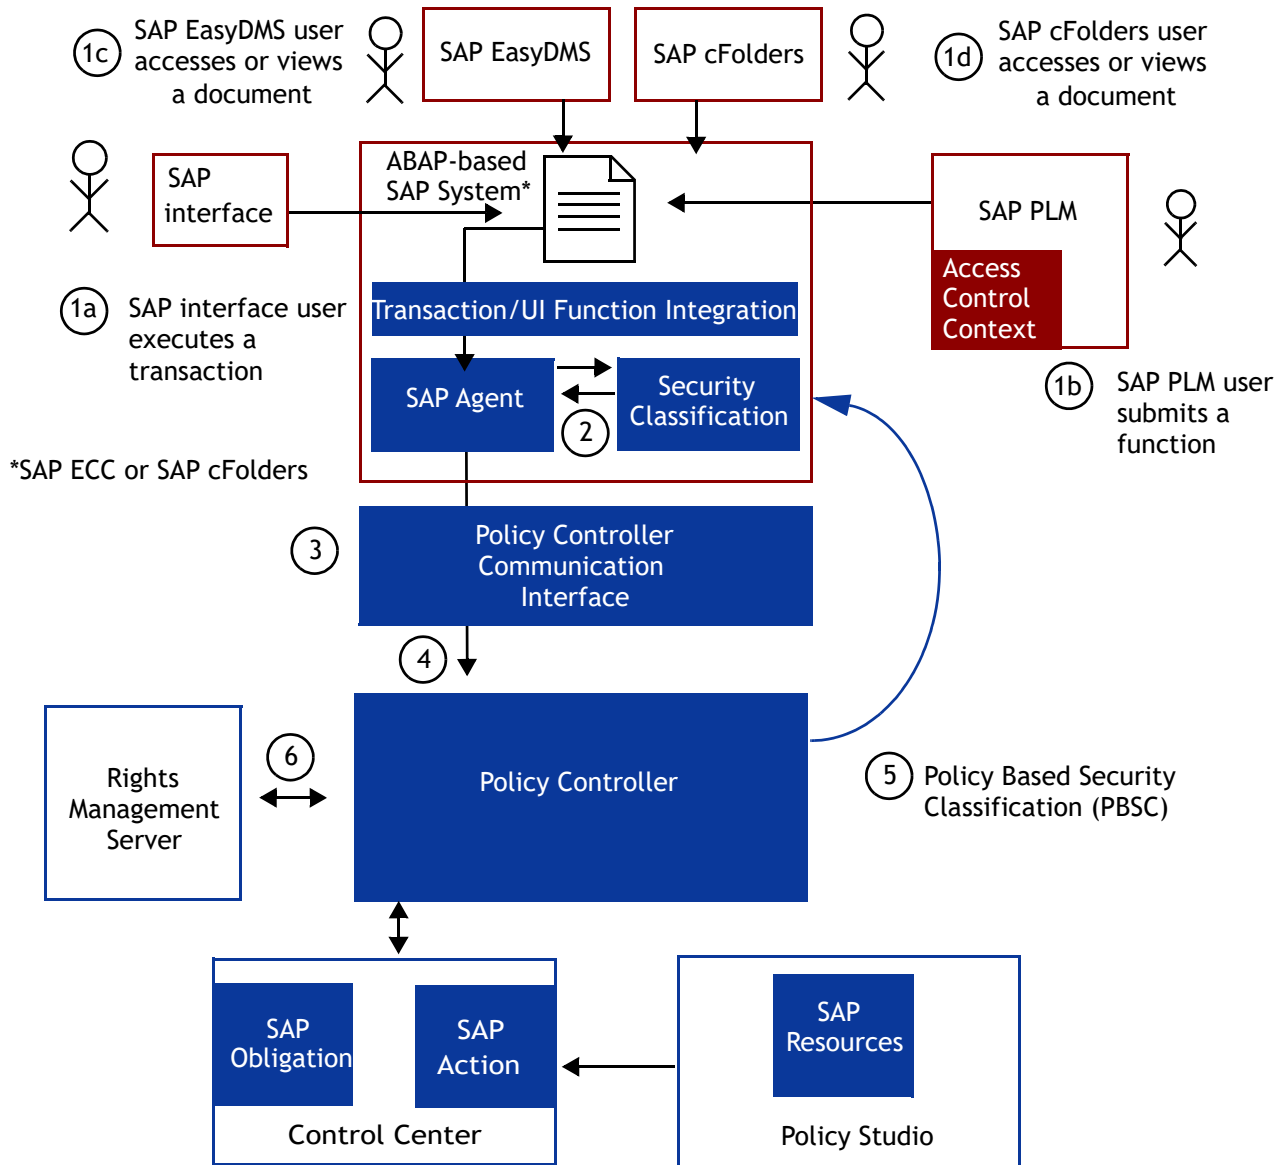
1c SAP EasyDMS user accesses or views a document

SAP EasyDMS

SAP cFolders

1d SAP cFolders user accesses or views a document

SAP interface

ABAP-based SAP System*

SAP PLM

Access Control Context

1a SAP interface user executes a transaction

Transaction/UI Function Integration

SAP Agent

2

Security Classification

1b SAP PLM user submits a function

*SAP ECC or SAP cFolders

3

Policy Controller Communication Interface

4

Rights Management Server

6

Policy Controller

5 Policy Based Security Classification (PBSC)

SAP Obligation

SAP Action

Control Center

SAP Resources

Policy Studio